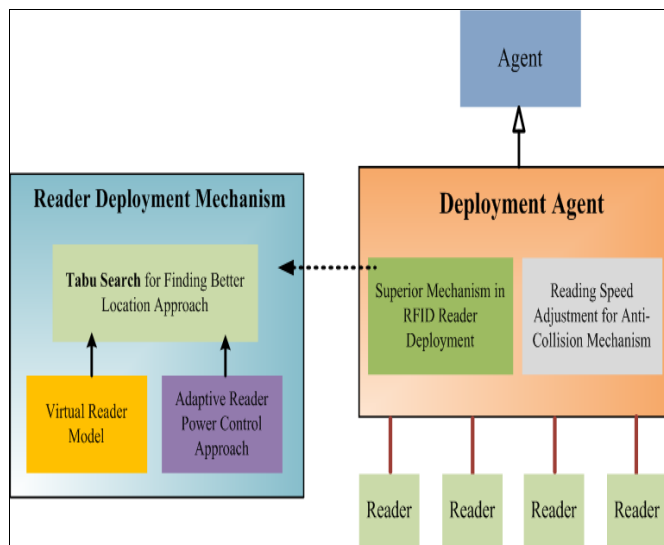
Agent

Reader Deployment Mechanism

Tabu Search for Finding Better Location Approach

Virtual Reader Model

Adaptive Reader Power Control Approach

Deployment Agent

Superior Mechanism in RFID Reader Deployment

Reading Speed Adjustment for Anti-Collision Mechanism

Reader

Reader

Reader

Reader